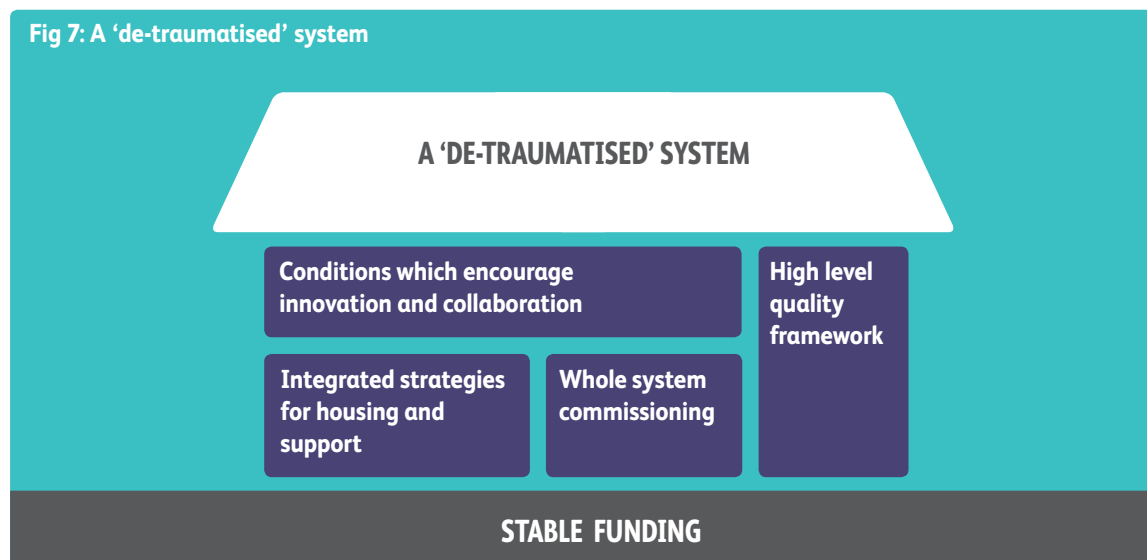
Fig 7: A 'de-traumatised' system

A 'DE-TRAUMATISED' SYSTEM

Conditions which encourage innovation and collaboration

High level quality framework

Integrated strategies for housing and support

Whole system commissioning

STABLE FUNDING